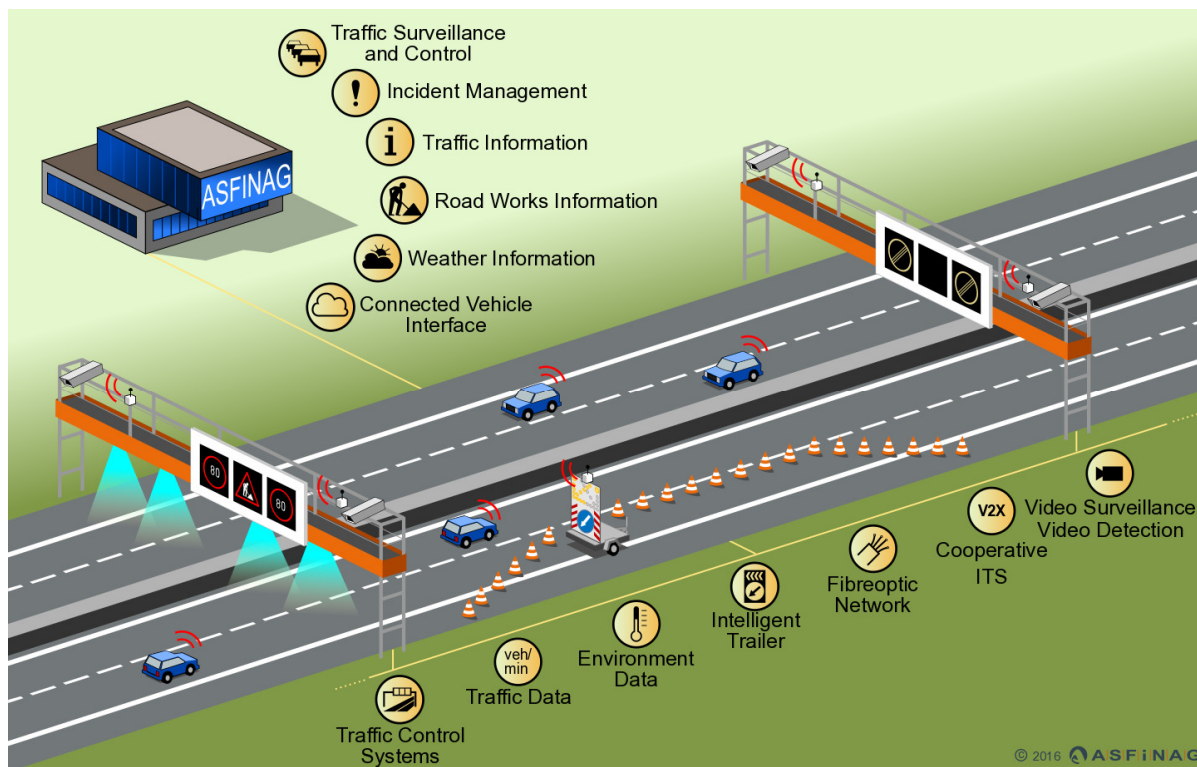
ASFINAG

Traffic Surveillance and Control

Incident Management

Traffic Information

Road Works Information

Weather Information

Connected Vehicle Interface

80

80

Traffic Control Systems

veh/min

Traffic Data

Environment Data

Intelligent Trailer

Fibreoptic Network

V2X

Cooperative ITS

Video Surveillance Video Detection

© 2016 ASFINAG